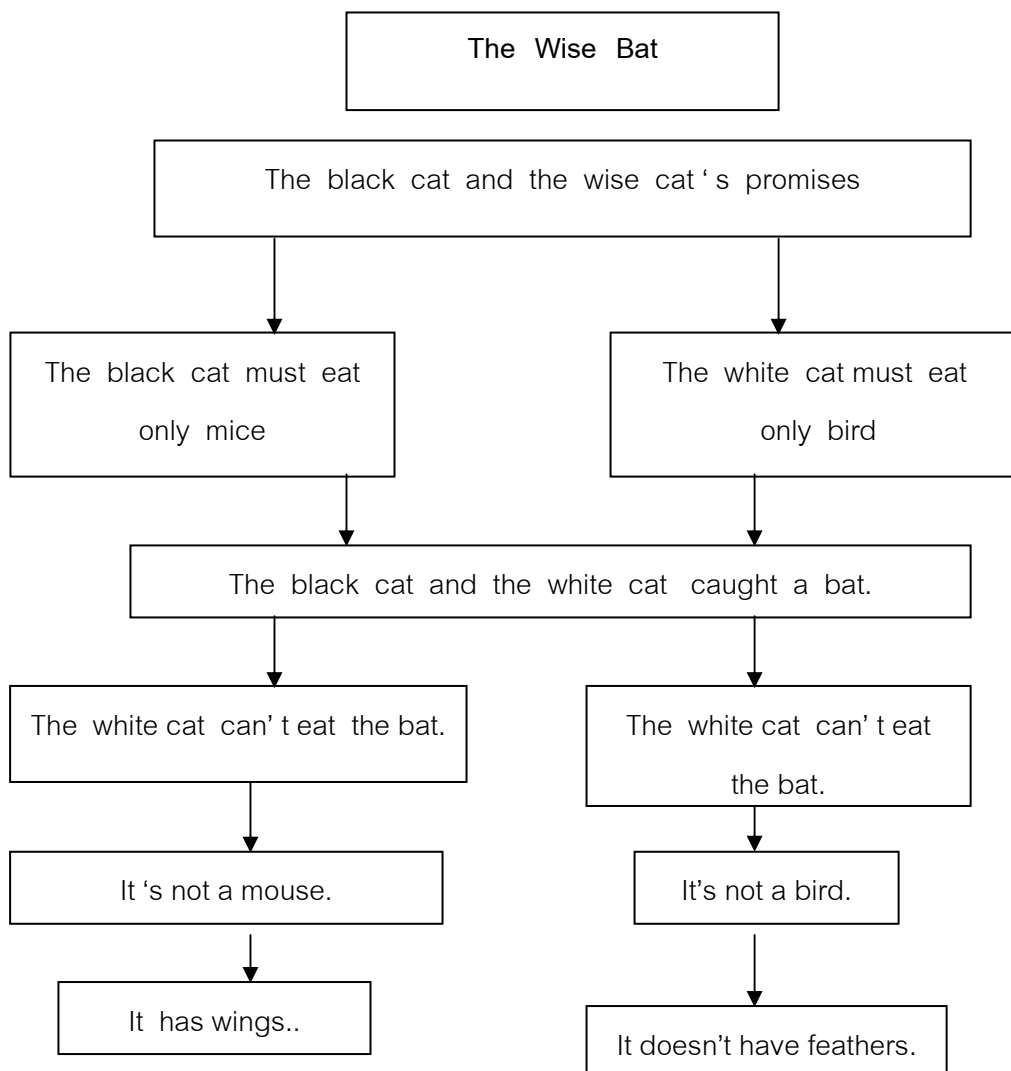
The Wise Bat

The black cat and the wise cat ' s promises

The black cat must eat only mice

The white cat must eat only bird

The black cat and the white cat caught a bat.

The white cat can' t eat the bat.

The white cat can' t eat the bat.

It 's not a mouse.

It's not a bird.

It has wings..

It doesn't have feathers.